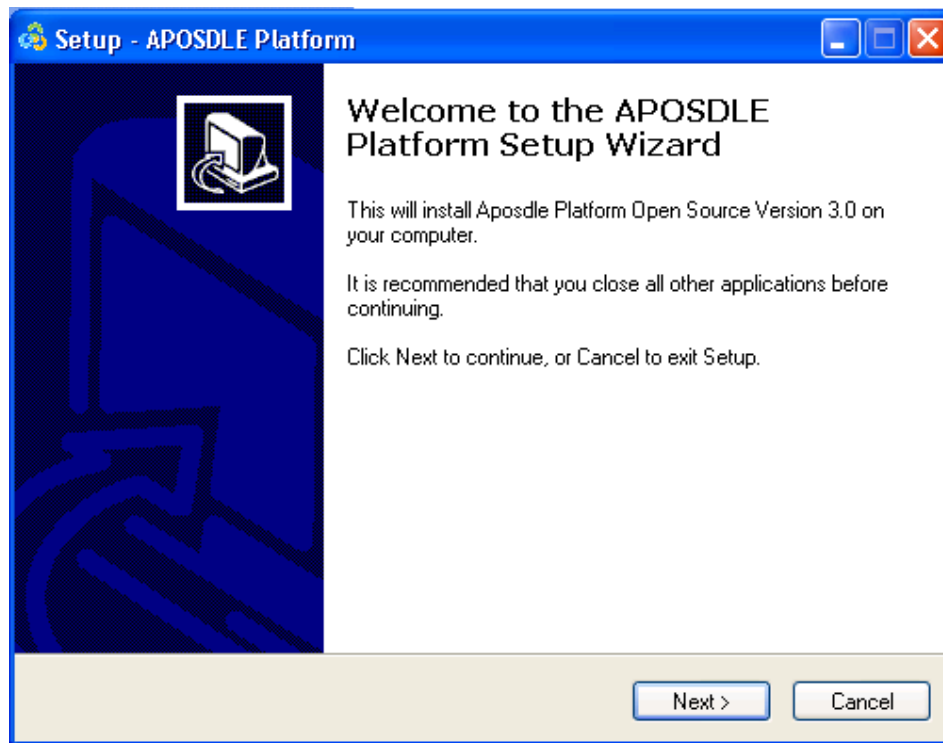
Setup - APOSDLE Platform

Welcome to the APOSDLE Platform Setup Wizard

This will install Aposdle Platform Open Source Version 3.0 on your computer.

It is recommended that you close all other applications before continuing.

Click Next to continue, or Cancel to exit Setup.

Next >

Cancel